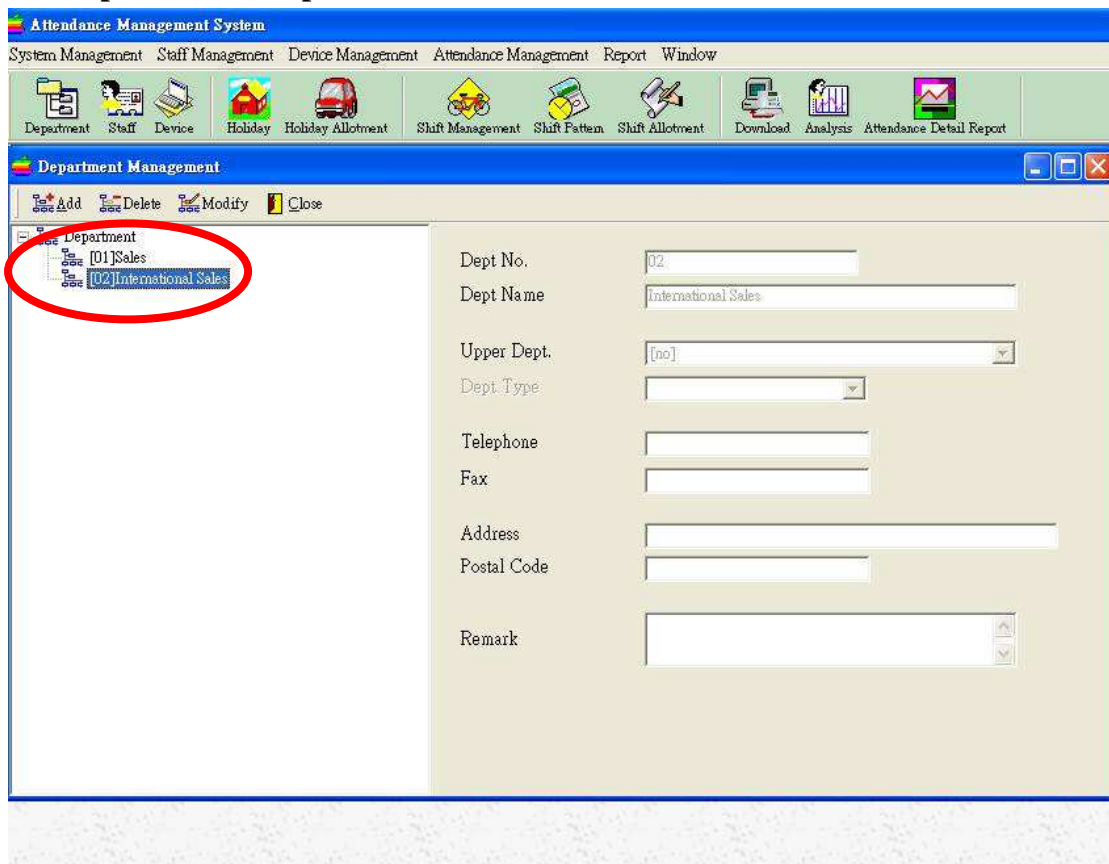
Attendance Management System

System Management Staff Management Device Management Attendance Management Report Window

Department Staff Device Holiday Holiday Allotment Shift Management Shift Pattern Shift Allotment Download Analysis Attendance Detail Report

Department Management

Add Delete Modify Close

Department
[01]Sales
[02]International Sales

Dept No. 02
Dept Name International Sales
Upper Dept. [no]
Dept Type
Telephone
Fax
Address
Postal Code
Remark